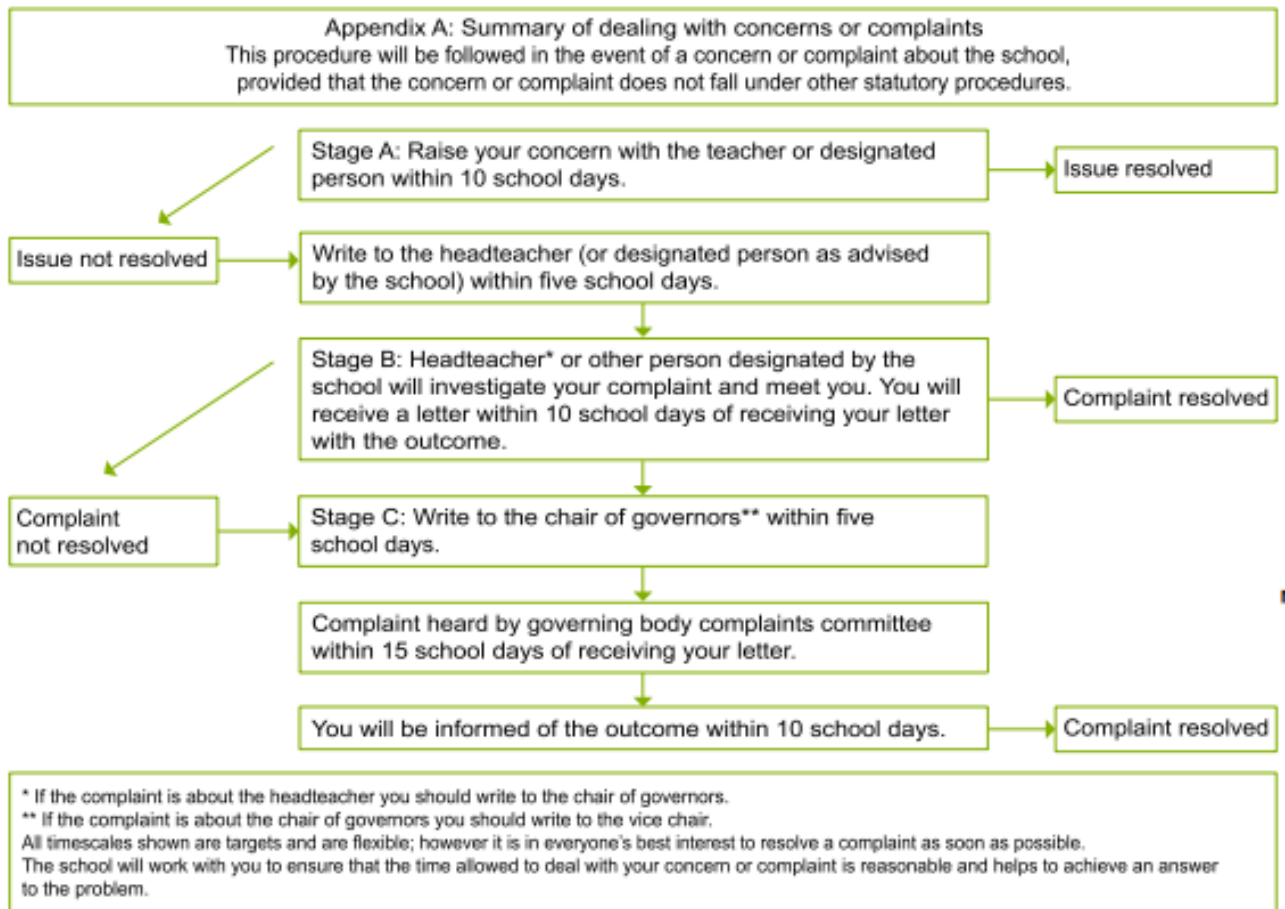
Appendix A: Summary of dealing with concerns or complaints
This procedure will be followed in the event of a concern or complaint about the school, provided that the concern or complaint does not fall under other statutory procedures.

Stage A: Raise your concern with the teacher or designated person within 10 school days.

Issue resolved

Issue not resolved

Write to the headteacher (or designated person as advised by the school) within five school days.

Stage B: Headteacher* or other person designated by the school will investigate your complaint and meet you. You will receive a letter within 10 school days of receiving your letter with the outcome.

Complaint resolved

Complaint not resolved

Stage C: Write to the chair of governors** within five school days.

Complaint heard by governing body complaints committee within 15 school days of receiving your letter.

You will be informed of the outcome within 10 school days.

Complaint resolved

* If the complaint is about the headteacher you should write to the chair of governors.
** If the complaint is about the chair of governors you should write to the vice chair.
All timescales shown are targets and are flexible; however it is in everyone's best interest to resolve a complaint as soon as possible.
The school will work with you to ensure that the time allowed to deal with your concern or complaint is reasonable and helps to achieve an answer to the problem.